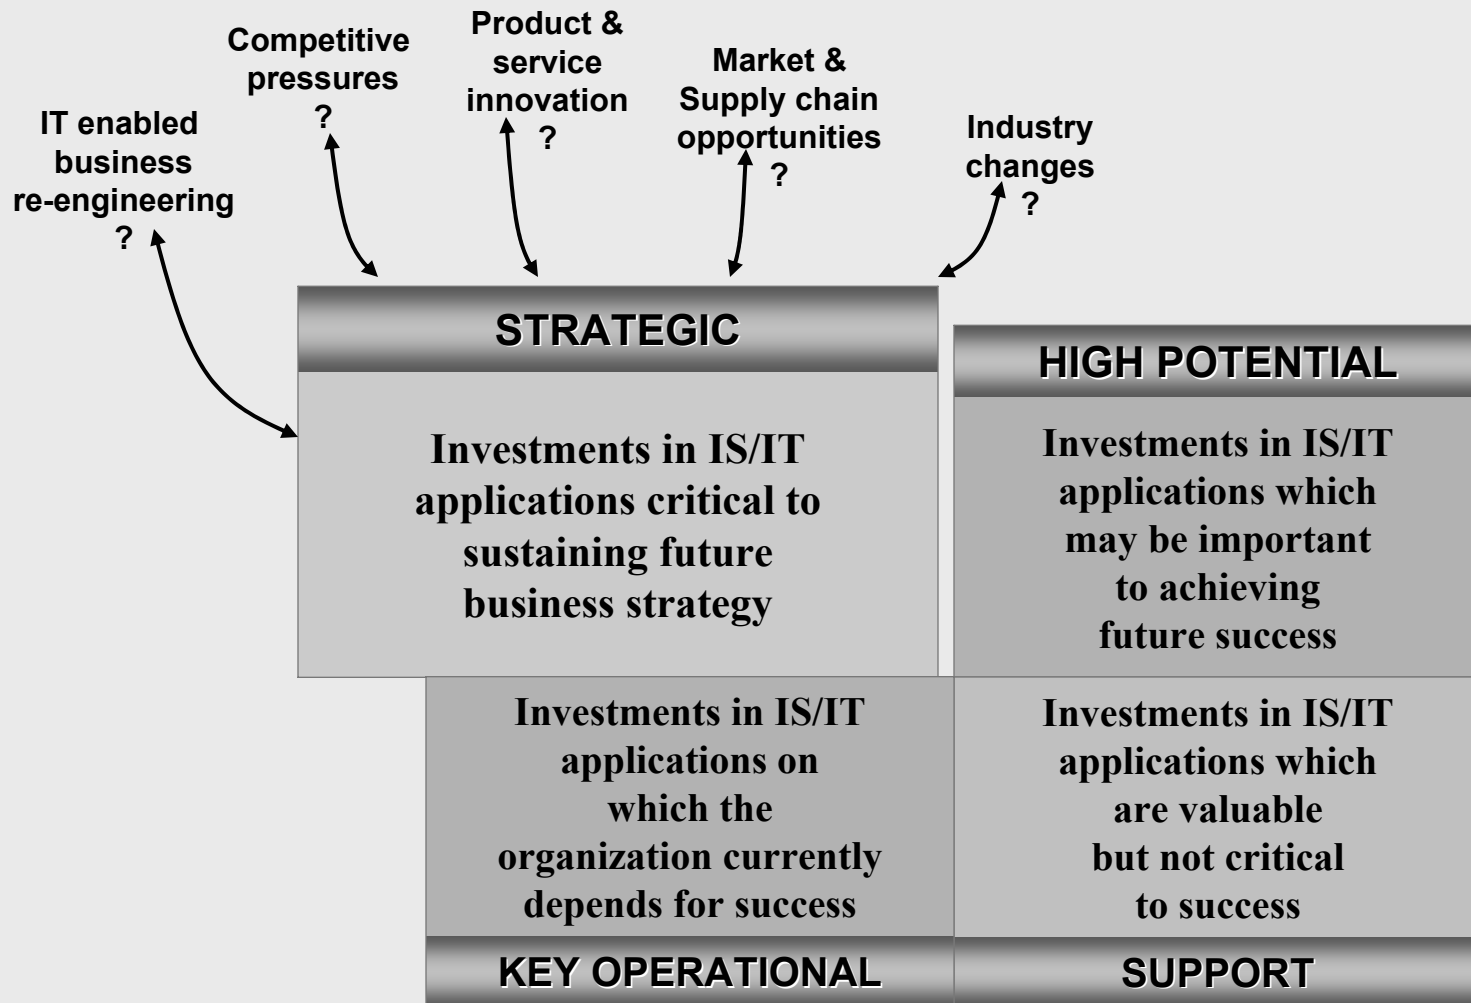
IT enabled business re-engineering ?

Competitive pressures ?

Product & service innovation ?

Market & Supply chain opportunities ?

Industry changes ?

STRATEGIC

Investments in IS/IT applications critical to sustaining future business strategy

HIGH POTENTIAL

Investments in IS/IT applications which may be important to achieving future success

Investments in IS/IT applications on which the organization currently depends for success

KEY OPERATIONAL

Investments in IS/IT applications which are valuable but not critical to success

SUPPORT